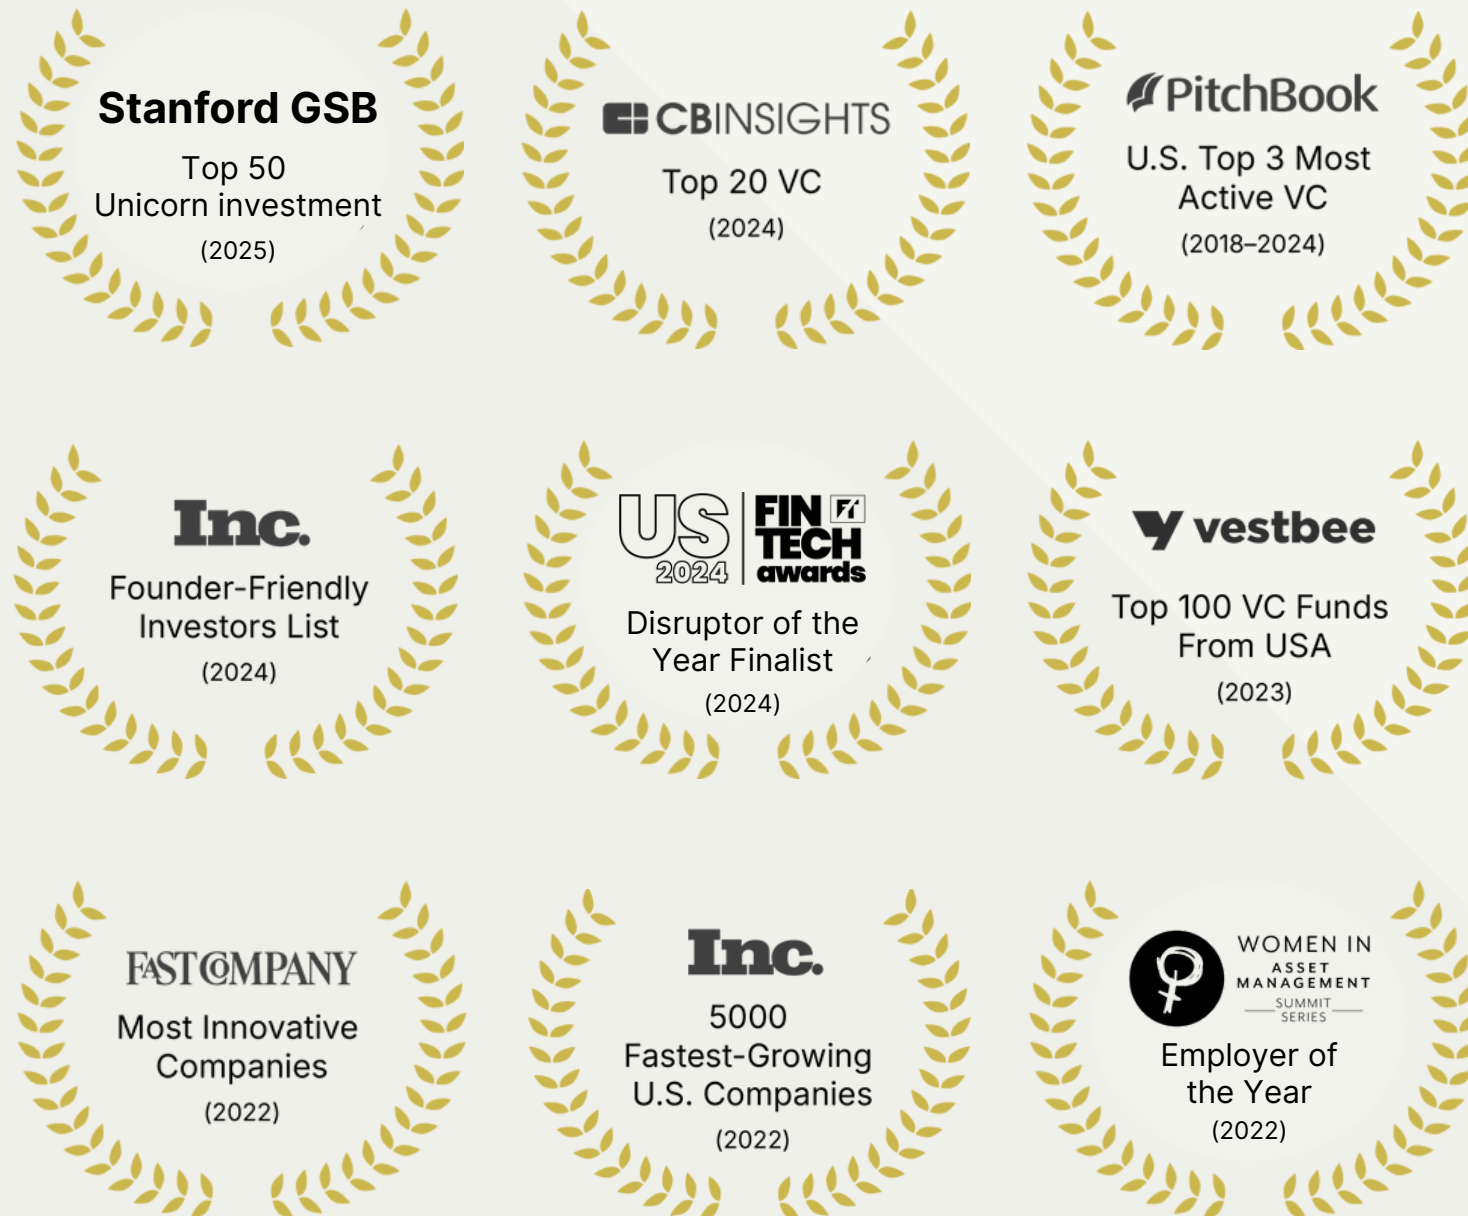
Stanford GSB
Top 50
Unicorn investment
(2025)

CBINSIGHTS
Top 20 VC
(2024)

PitchBook
U.S. Top 3 Most Active VC
(2018–2024)

Inc.
Founder-Friendly Investors List
(2024)

US 2024 FIN TECH awards
Disruptor of the Year Finalist
(2024)

vestbee
Top 100 VC Funds From USA
(2023)

FAST COMPANY
Most Innovative Companies
(2022)

Inc.
5000
Fastest-Growing U.S. Companies
(2022)

WOMEN IN ASSET MANAGEMENT SUMMIT SERIES
Employer of the Year
(2022)